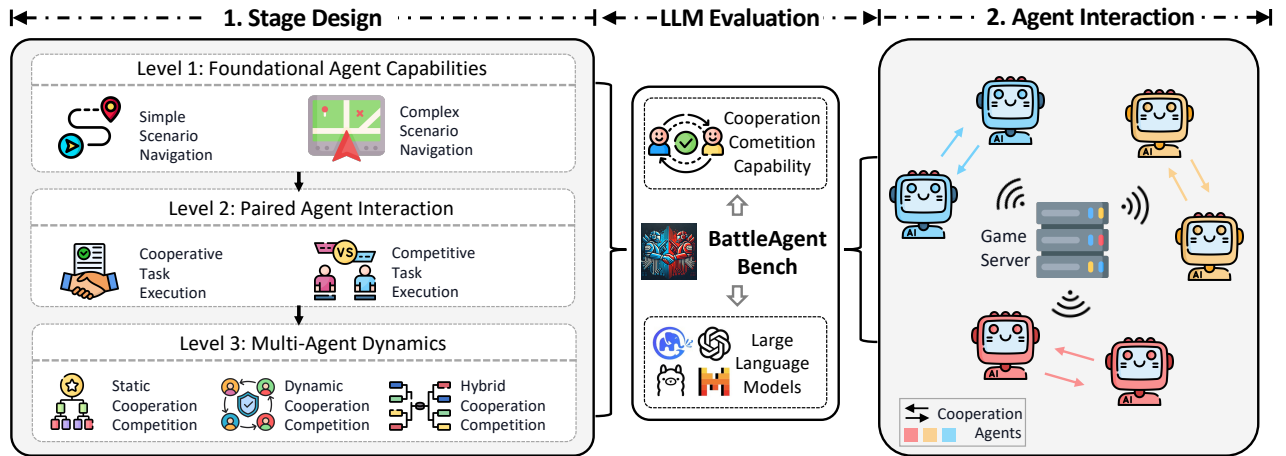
1. Stage Design

Level 1: Foundational Agent Capabilities

Simple Scenario Navigation

Complex Scenario Navigation

Level 2: Paired Agent Interaction

Cooperative Task Execution

VS

Competitive Task Execution

Level 3: Multi-Agent Dynamics

Static Cooperation Competition

Dynamic Cooperation Competition

Hybrid Cooperation Competition

LLM Evaluation

Cooperation Cometition Capability

BattleAgent Bench

Large Language Models

2. Agent Interaction

AI

AI

AI

AI

Game Server

AI

AI

Cooperation

Agents